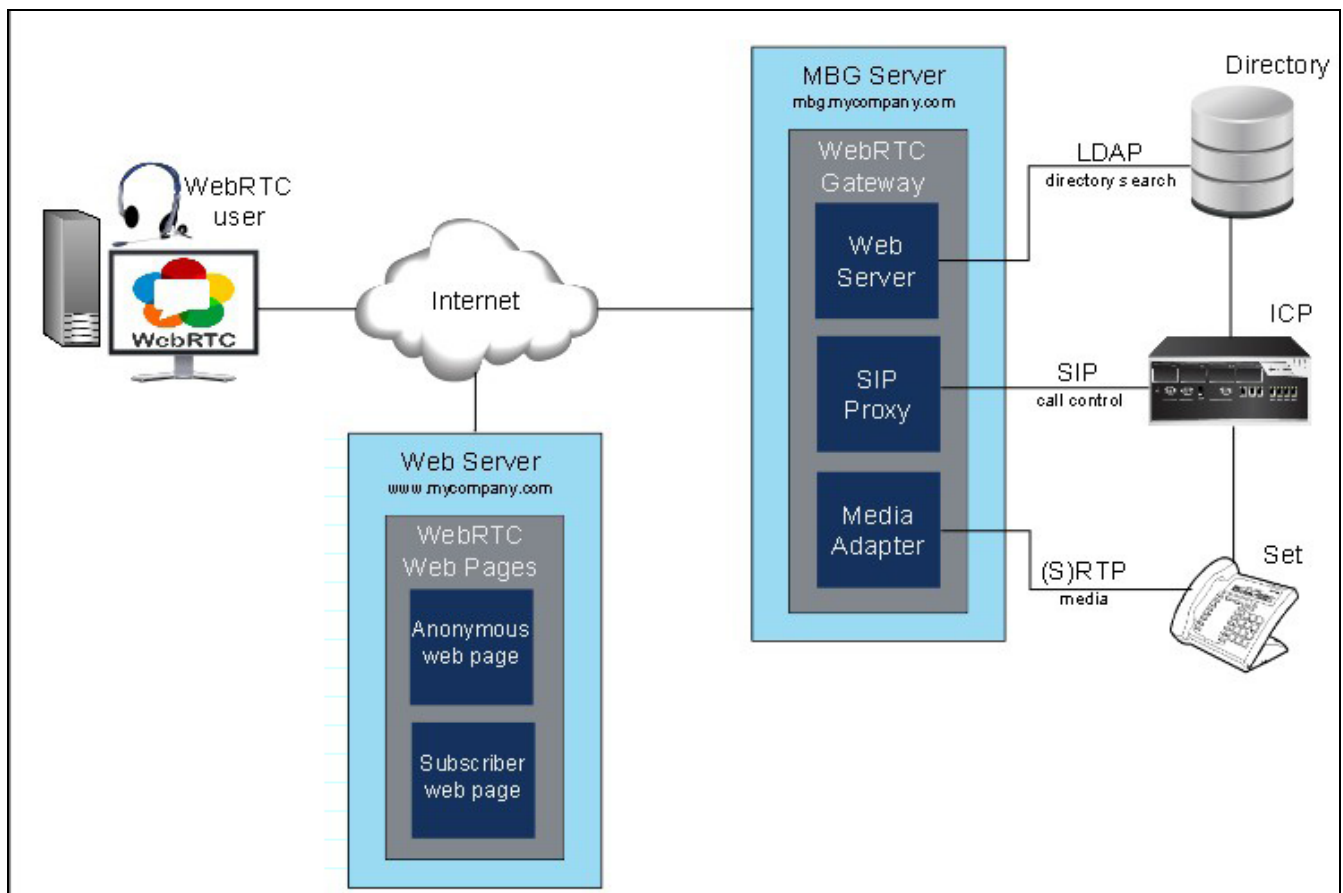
WebRTC user

WebRTC

Internet

Web Server
www.mycompany.com

WebRTC Web Pages

Anonymous web page

Subscriber web page

MBG Server
mbg.mycompany.com

WebRTC Gateway

Web Server

SIP Proxy

Media Adapter

Directory

LDAP
directory search

ICP

SIP
call control

(S)RTP
media

Set